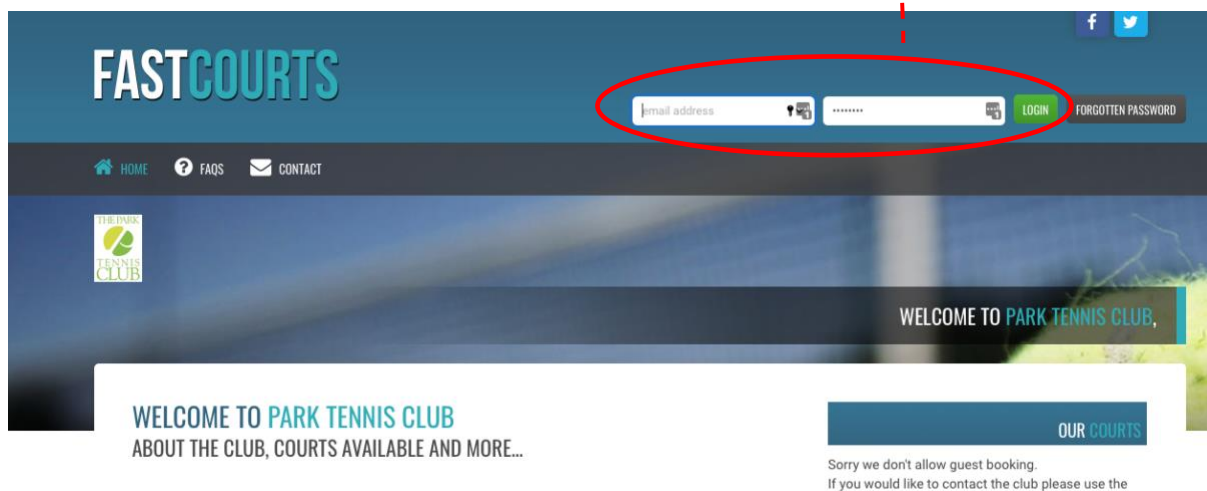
FASTCOURTS

email address

••••••••

LOGIN

FORGOTTEN PASSWORD

HOME FAQS CONTACT

THE PARK TENNIS CLUB

WELCOME TO PARK TENNIS CLUB,

WELCOME TO PARK TENNIS CLUB
ABOUT THE CLUB, COURTS AVAILABLE AND MORE...

OUR COURTS

Sorry we don't allow guest booking.
If you would like to contact the club please use the